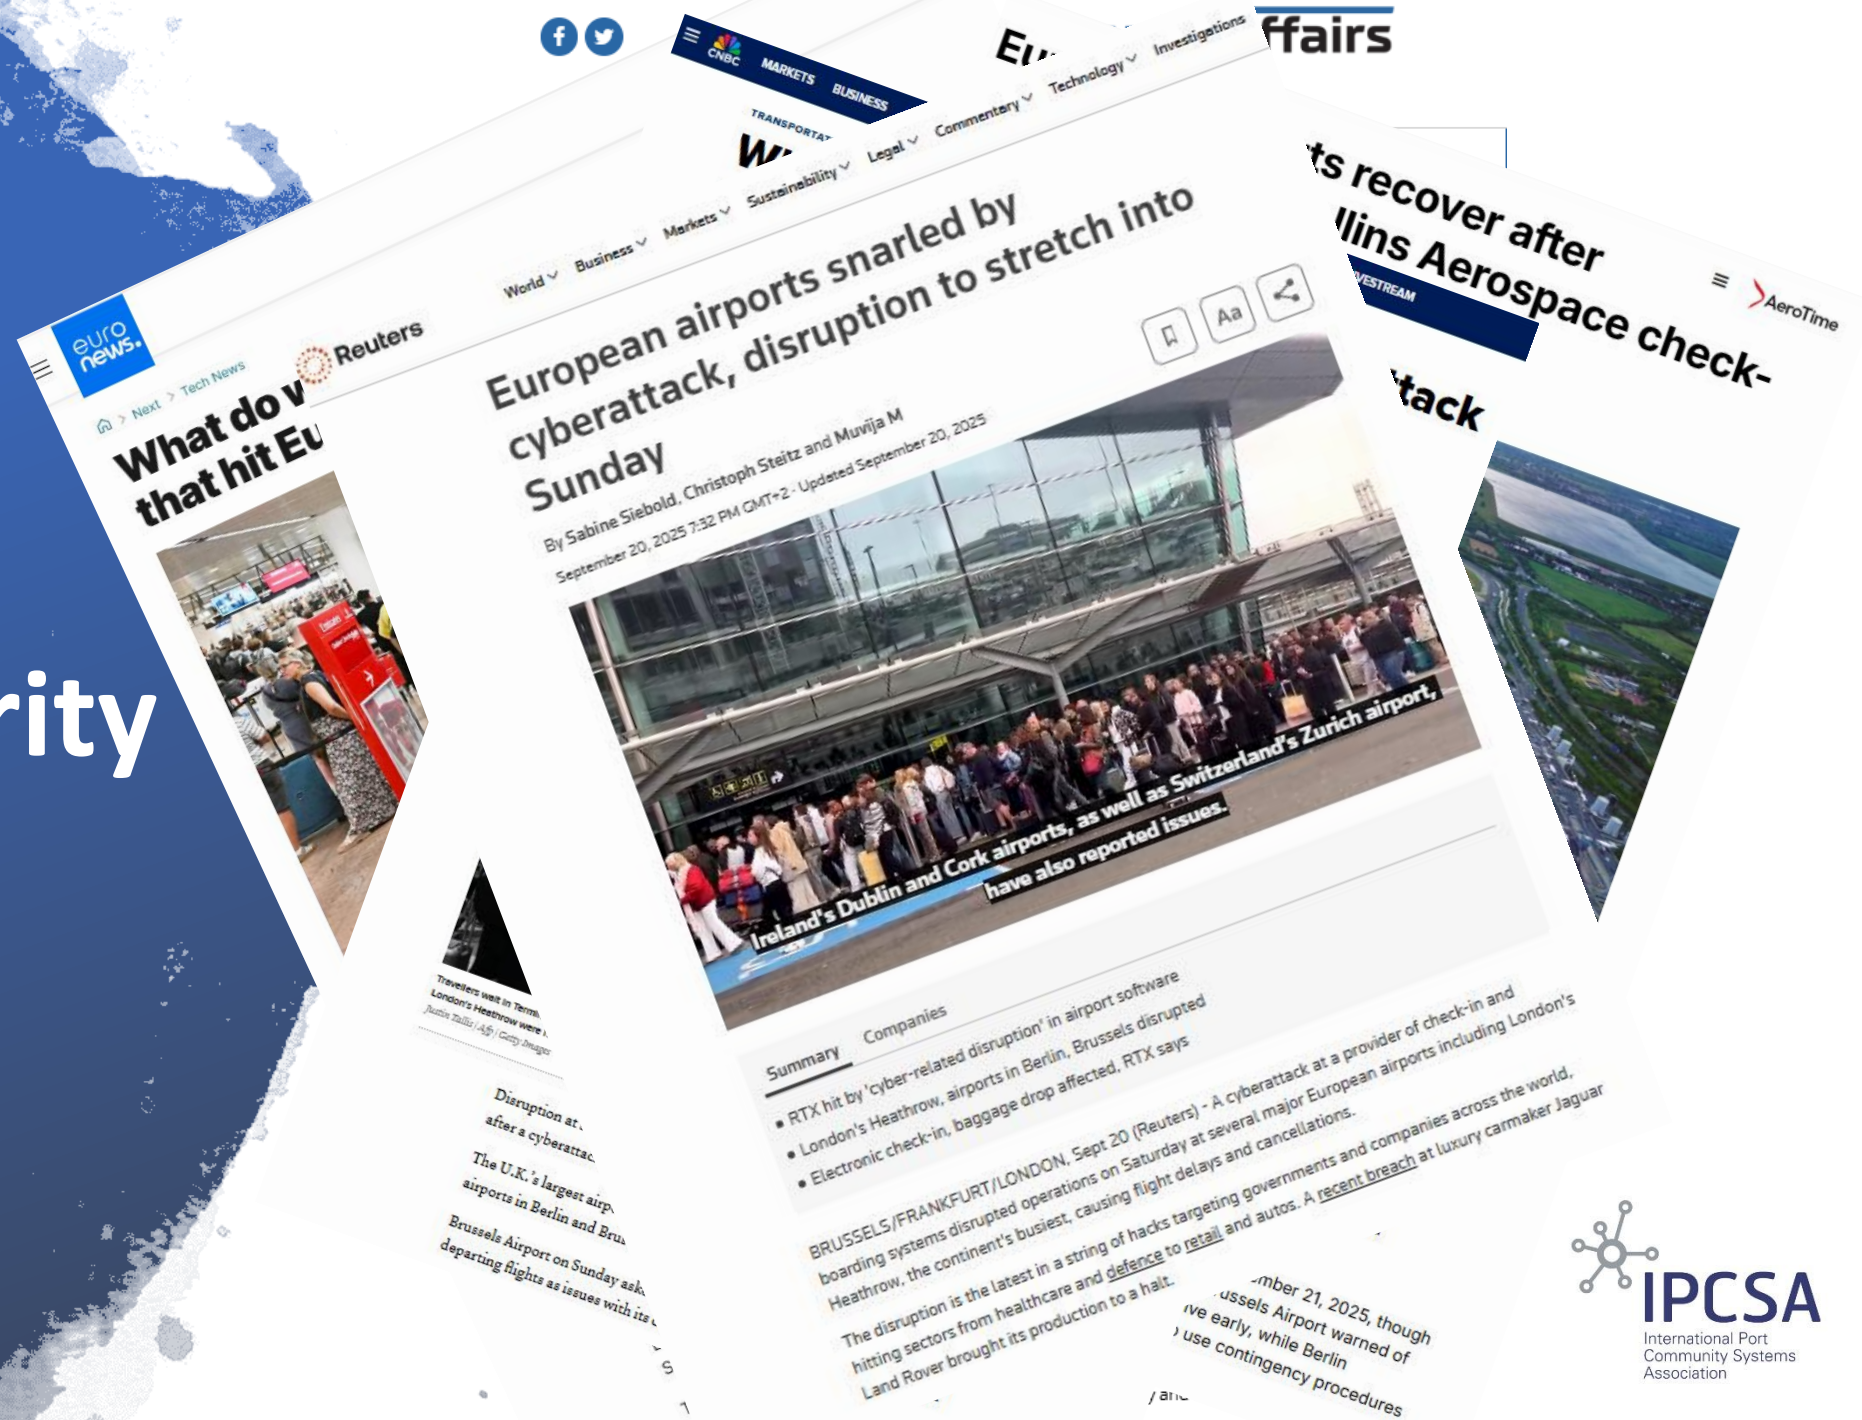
rity

euro news.

Next > Tech News

What do w
that hit Eu

Reuters

CNBC MARKETS BUSINESS

TRANSPORTAT

W

Eu

ffairs

Investigations

Technology

Commentary

Legal

Sustainability

Markets

Business

World

European airports snarled by cyberattack, disruption to stretch into Sunday

By Sabine Siebold, Christoph Steitz and Muvija M

September 20, 2025 7:32 PM GMT+2 · Updated September 20, 2025

Aa

Ireland's Dublin and Cork airports, as well as Switzerland's Zurich airport, have also reported issues.

Summary

Companies

• RTX hit by 'cyber-related disruption' in airport software

• London's Heathrow, airports in Berlin, Brussels disrupted

• Electronic check-in, baggage drop affected, RTX says

BRUSSELS/FRANKFURT/LONDON, Sept 20 (Reuters) - A cyberattack at a provider of check-in and boarding systems disrupted operations on Saturday at several major European airports including London's Heathrow, the continent's busiest, causing flight delays and cancellations.

The disruption is the latest in a string of hacks targeting governments and companies across the world, hitting sectors from healthcare and defence to retail and autos. A recent breach at luxury carmaker Jaguar Land Rover brought its production to a halt.

Travelers wait in Termi
London's Heathrow were
Justin Tallis | AFP | Getty Images

Disruption at
after a cyberattac

The U.K.'s largest airp
airports in Berlin and Bru

Brussels Airport on Sunday ask
departing flights as issues with its

mber 21, 2025, though
ussels Airport warned of
ve early, while Berlin
use contingency procedures

ts recover after
llins Aerospace check-
ttack

VESTREAM

AeroTime

IPCSA
International Port Community Systems Association